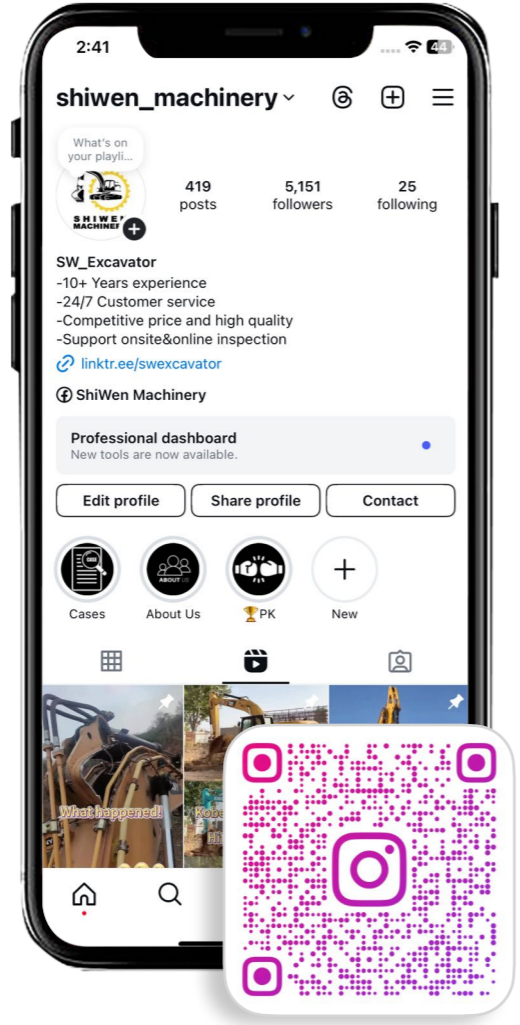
2:41

44

shiwen_machinery

What's on your playli...

SHIWEN MACHINER

419 posts

5,151 followers

25 following

SW_Excavator
-10+ Years experience
-24/7 Customer service
-Competitive price and high quality
-Support onsite&online inspection

linktr.ee/swexcavator

ShiWen Machinery

Professional dashboard
New tools are now available.

Edit profile

Share profile

Contact

Cases

ABOUT US

About Us

🏆PK

New

What happened!

Kobe

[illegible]